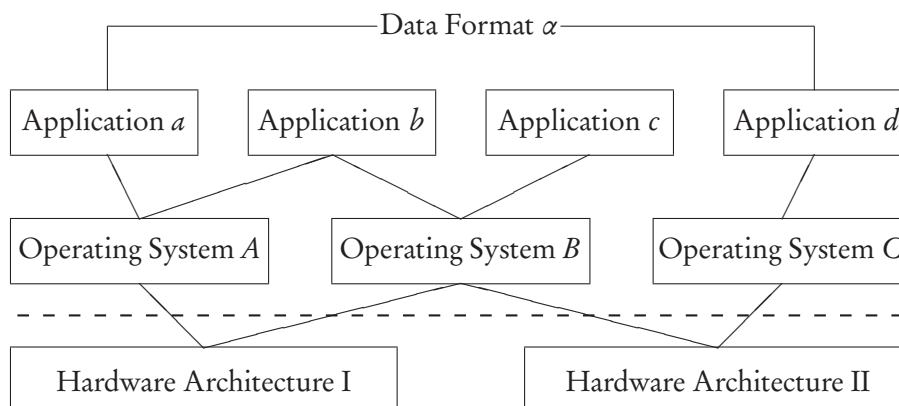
Data Format $\alpha$

Application $a$

Application $b$

Application $c$

Application $d$

Operating System $A$

Operating System $B$

Operating System $C$

Hardware Architecture I

Hardware Architecture II